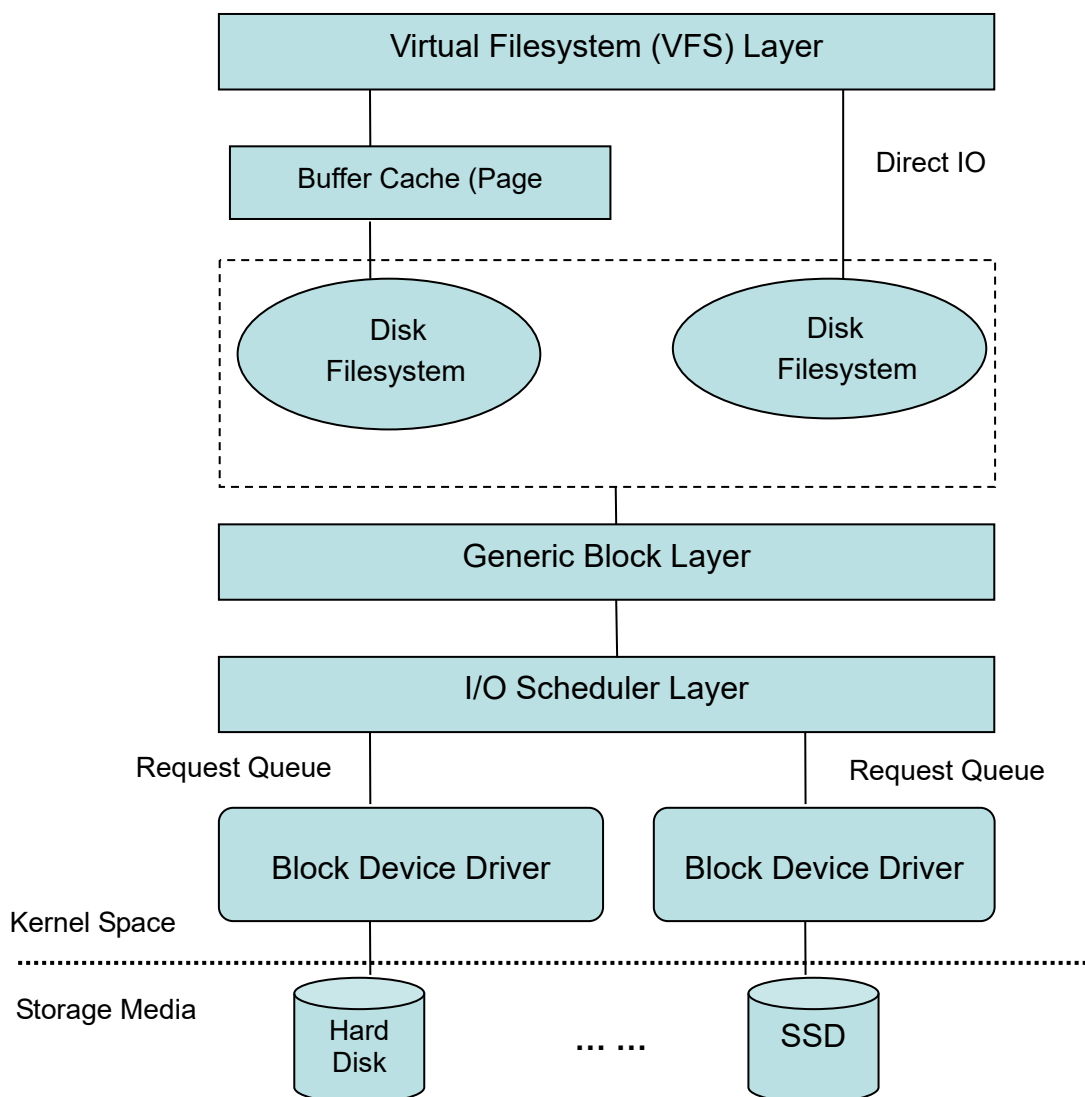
Virtual Filesystem (VFS) Layer

Buffer Cache (Page

Direct IO

Disk Filesystem

Disk Filesystem

Generic Block Layer

I/O Scheduler Layer

Request Queue

Request Queue

Block Device Driver

Block Device Driver

Kernel Space

Storage Media

Hard Disk

… …

SSD